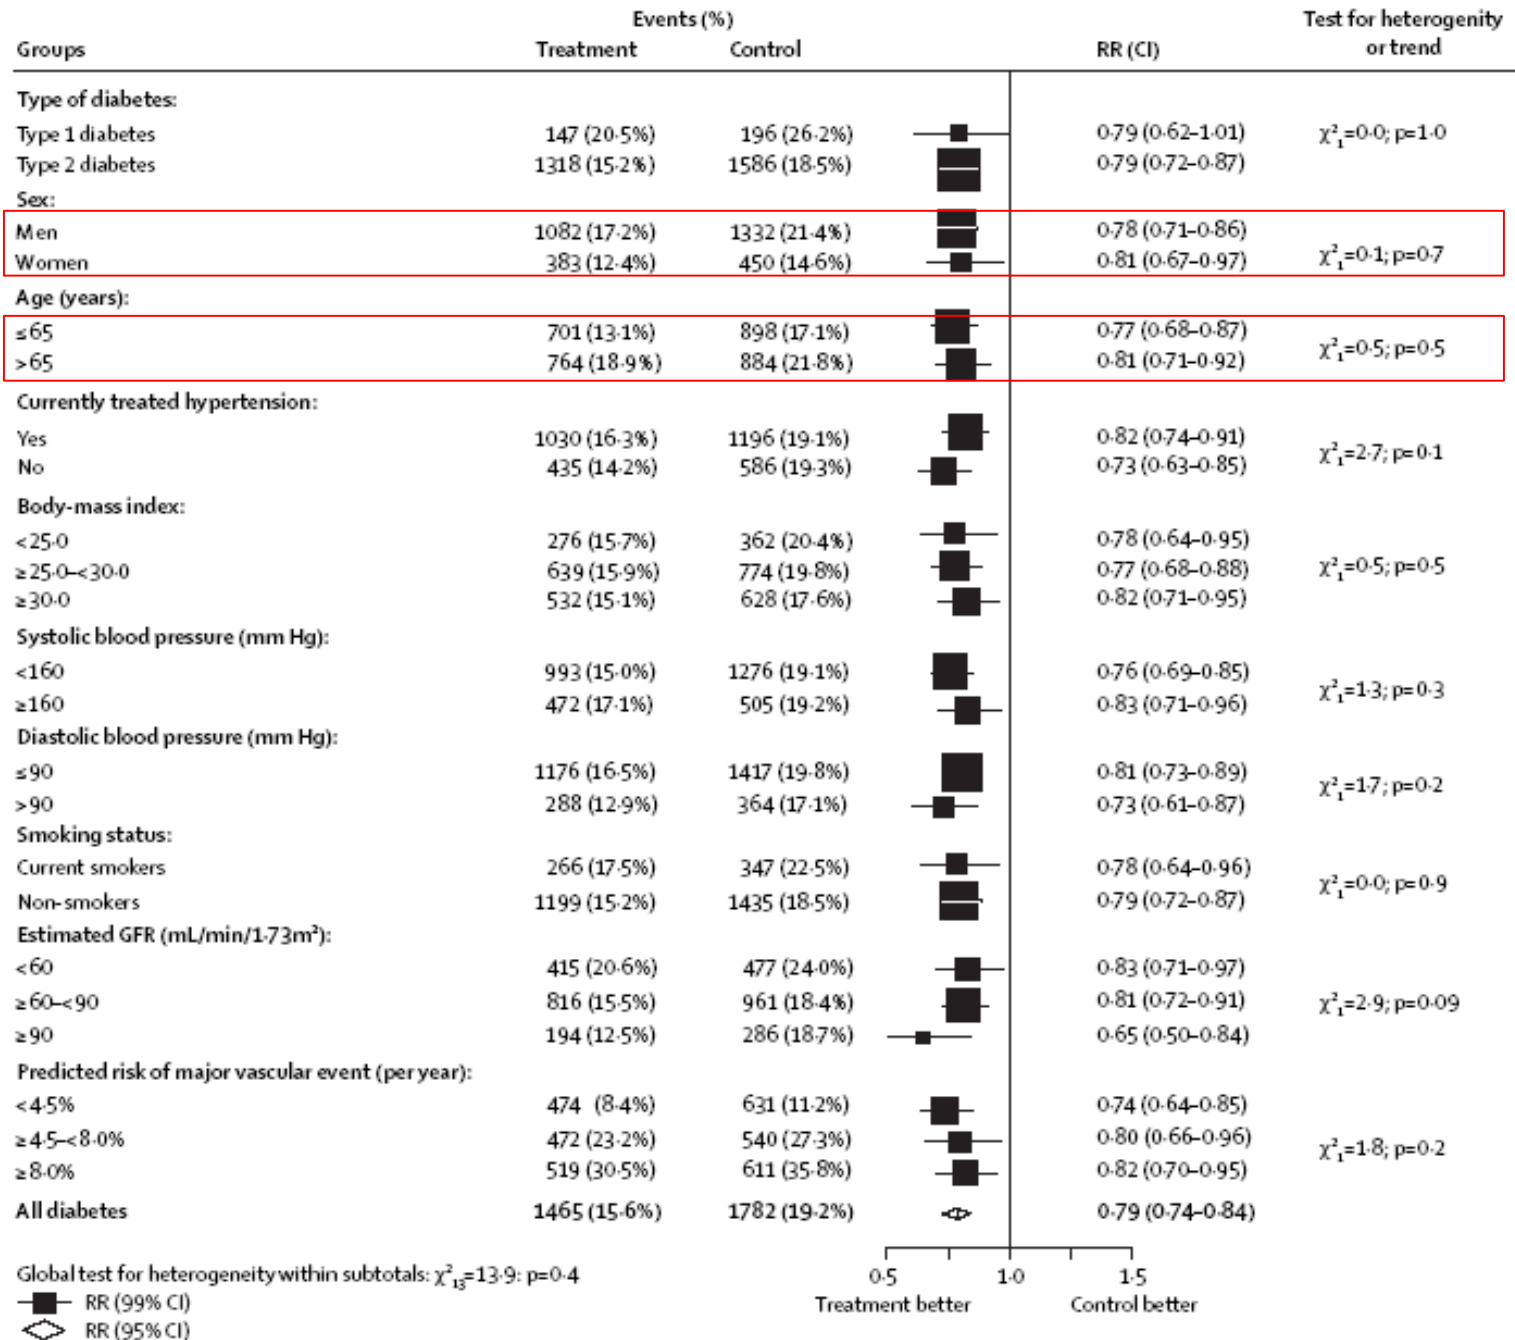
| Groups | Events (%) Treatment | Control | RR (CI) | Test for heterogenity or trend |
|---|---|---|---|---|
| Type of diabetes: | | | | |
| Type 1 diabetes | 147 (20·5%) | 196 (26·2%) | 0·79 (0·62–1·01) | $\chi^2_1$=0·0; p=1·0 |
| Type 2 diabetes | 1318 (15·2%) | 1586 (18·5%) | 0·79 (0·72–0·87) | |
| Sex: | | | | |
| Men | 1082 (17·2%) | 1332 (21·4%) | 0·78 (0·71–0·86) | $\chi^2_1$=0·1; p=0·7 |
| Women | 383 (12·4%) | 450 (14·6%) | 0·81 (0·67–0·97) | |
| Age (years): | | | | |
| ≤65 | 701 (13·1%) | 898 (17·1%) | 0·77 (0·68–0·87) | $\chi^2_1$=0·5; p=0·5 |
| >65 | 764 (18·9%) | 884 (21·8%) | 0·81 (0·71–0·92) | |
| Currently treated hypertension: | | | | |
| Yes | 1030 (16·3%) | 1196 (19·1%) | 0·82 (0·74–0·91) | $\chi^2_1$=2·7; p=0·1 |
| No | 435 (14·2%) | 586 (19·3%) | 0·73 (0·63–0·85) | |
| Body-mass index: | | | | |
| <25·0 | 276 (15·7%) | 362 (20·4%) | 0·78 (0·64–0·95) | $\chi^2_1$=0·5; p=0·5 |
| ≥25·0–<30·0 | 639 (15·9%) | 774 (19·8%) | 0·77 (0·68–0·88) | |
| ≥30·0 | 532 (15·1%) | 628 (17·6%) | 0·82 (0·71–0·95) | |
| Systolic blood pressure (mm Hg): | | | | |
| <160 | 993 (15·0%) | 1276 (19·1%) | 0·76 (0·69–0·85) | $\chi^2_1$=1·3; p=0·3 |
| ≥160 | 472 (17·1%) | 505 (19·2%) | 0·83 (0·71–0·96) | |
| Diastolic blood pressure (mm Hg): | | | | |
| ≤90 | 1176 (16·5%) | 1417 (19·8%) | 0·81 (0·73–0·89) | $\chi^2_1$=1·7; p=0·2 |
| >90 | 288 (12·9%) | 364 (17·1%) | 0·73 (0·61–0·87) | |
| Smoking status: | | | | |
| Current smokers | 266 (17·5%) | 347 (22·5%) | 0·78 (0·64–0·96) | $\chi^2_1$=0·0; p=0·9 |
| Non-smokers | 1199 (15·2%) | 1435 (18·5%) | 0·79 (0·72–0·87) | |
| Estimated GFR (mL/min/1·73m²): | | | | |
| <60 | 415 (20·6%) | 477 (24·0%) | 0·83 (0·71–0·97) | $\chi^2_1$=2·9; p=0·09 |
| ≥60–<90 | 816 (15·5%) | 961 (18·4%) | 0·81 (0·72–0·91) | |
| ≥90 | 194 (12·5%) | 286 (18·7%) | 0·65 (0·50–0·84) | |
| Predicted risk of major vascular event (per year): | | | | |
| <4·5% | 474 (8·4%) | 631 (11·2%) | 0·74 (0·64–0·85) | $\chi^2_1$=1·8; p=0·2 |
| ≥4·5–<8·0% | 472 (23·2%) | 540 (27·3%) | 0·80 (0·66–0·96) | |
| ≥8·0% | 519 (30·5%) | 611 (35·8%) | 0·82 (0·70–0·95) | |
| All diabetes | 1465 (15·6%) | 1782 (19·2%) | 0·79 (0·74–0·84) | |

Global test for heterogeneity within subtotals: $\chi^2_{13}$=13·9: p=0·4
RR (99% CI)
RR (95% CI)

0·5 1·0 1·5
Treatment better Control better